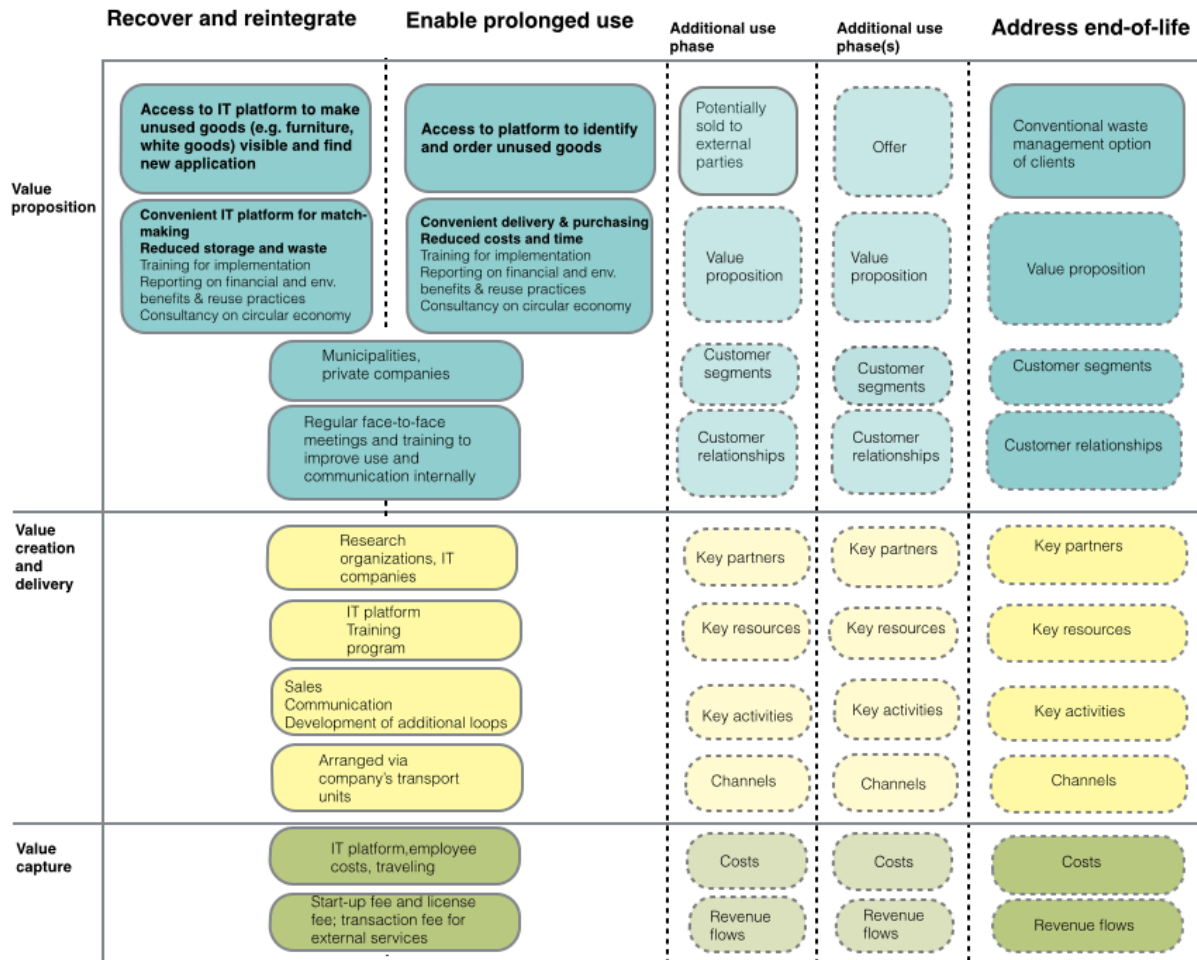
Recover and reintegrate

Enable prolonged use

Additional use phase

Additional use phase(s)

Address end-of-life

Value proposition

Access to IT platform to make unused goods (e.g. furniture, white goods) visible and find new application

Access to platform to identify and order unused goods

Potentially sold to external parties

Offer

Conventional waste management option of clients

Convenient IT platform for match-making
Reduced storage and waste
Training for implementation
Reporting on financial and env. benefits & reuse practices
Consultancy on circular economy

Convenient delivery & purchasing
Reduced costs and time
Training for implementation
Reporting on financial and env. benefits & reuse practices
Consultancy on circular economy

Value proposition

Value proposition

Value proposition

Municipalities, private companies

Customer segments

Customer segments

Customer segments

Regular face-to-face meetings and training to improve use and communication internally

Customer relationships

Customer relationships

Customer relationships

Value creation and delivery

Research organizations, IT companies

Key partners

Key partners

Key partners

IT platform
Training program

Key resources

Key resources

Key resources

Sales
Communication
Development of additional loops

Key activities

Key activities

Key activities

Arranged via company's transport units

Channels

Channels

Channels

Value capture

IT platform,employee costs, traveling

Costs

Costs

Costs

Start-up fee and license fee; transaction fee for external services

Revenue flows

Revenue flows

Revenue flows